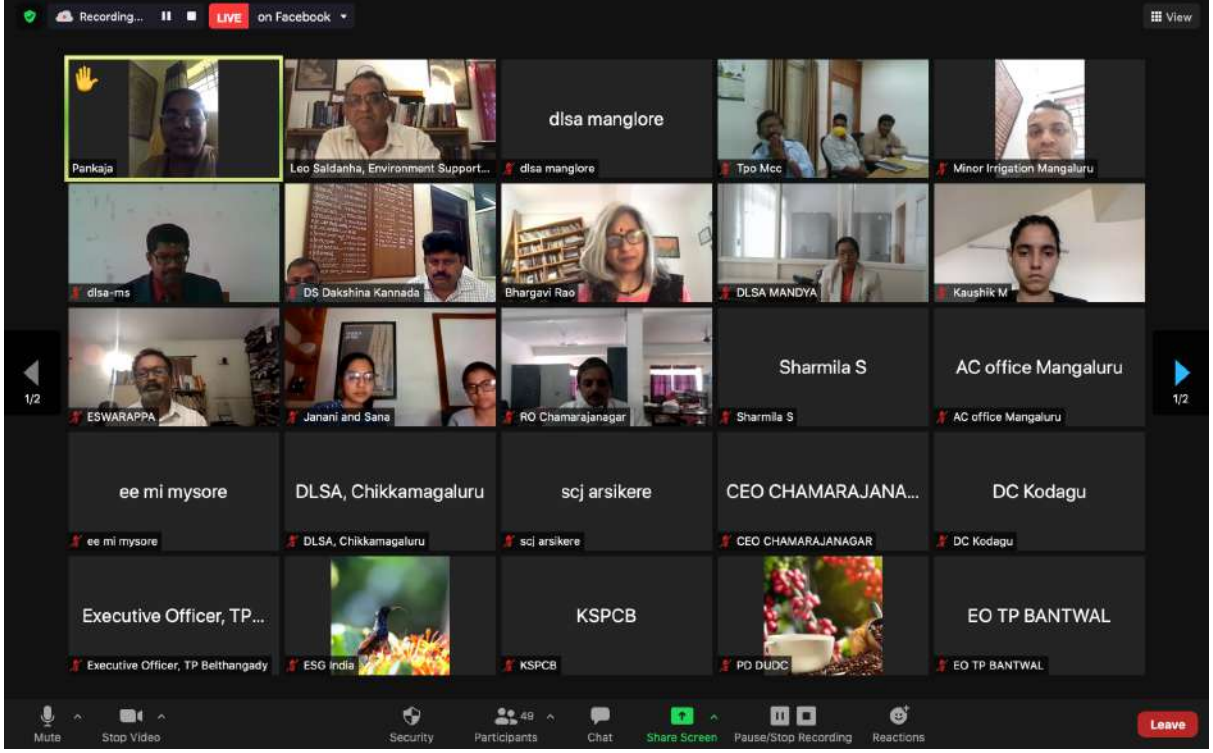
Recording... LIVE on Facebook

View

Pankaja

Leo Saldanha, Environment Support...

dlsa manglore

dlsa manglore

Tpo Mcc

Minor Irrigation Mangaluru

dlsa-ms

DS Dakshina Kannada

Bhargavi Rao

DLSA MANDYA

Kaushik M

1/2

ESWARAPPA

Janani and Sana

RO Chamarajanagar

Sharmila S

Sharmila S

AC office Mangaluru

AC office Mangaluru

1/2

ee mi mysore

ee mi mysore

DLSA, Chikkamagaluru

DLSA, Chikkamagaluru

scj arsikere

scj arsikere

CEO CHAMARAJANA...

CEO CHAMARAJANAGAR

DC Kodagu

DC Kodagu

Executive Officer, TP...

Executive Officer, TP Belthangady

ESG India

KSPCB

KSPCB

PD DUDC

EO TP BANTWAL

EO TP BANTWAL

Mute

Stop Video

Security

49

Participants

Chat

Share Screen

Pause/Stop Recording

Reactions

Leave